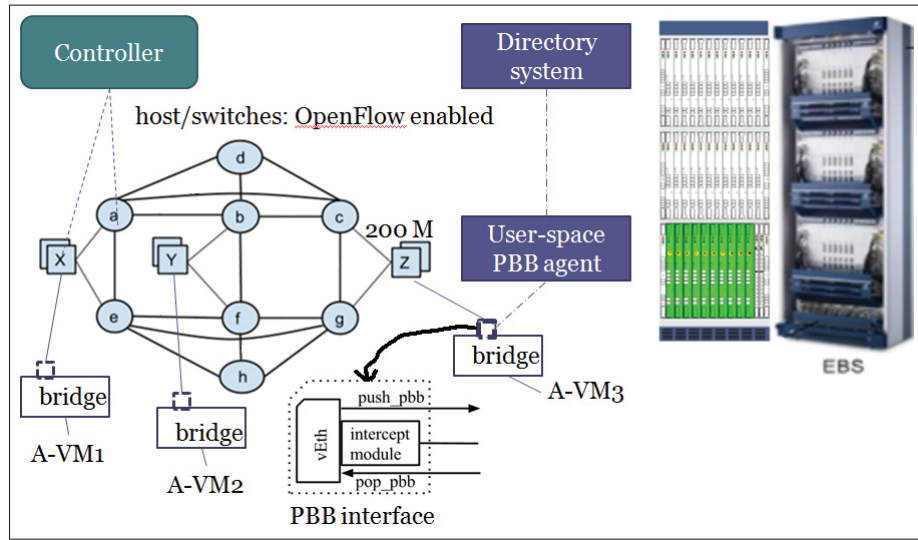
Controller

Directory system

host/switches: OpenFlow enabled

d

a

b

c

200 M

X

Y

Z

User-space PBB agent

e

f

g

h

bridge

A-VM3

bridge

A-VM1

push_pbb

vEth

intercept module

pop_pbb

bridge

A-VM2

PBB interface

EBS